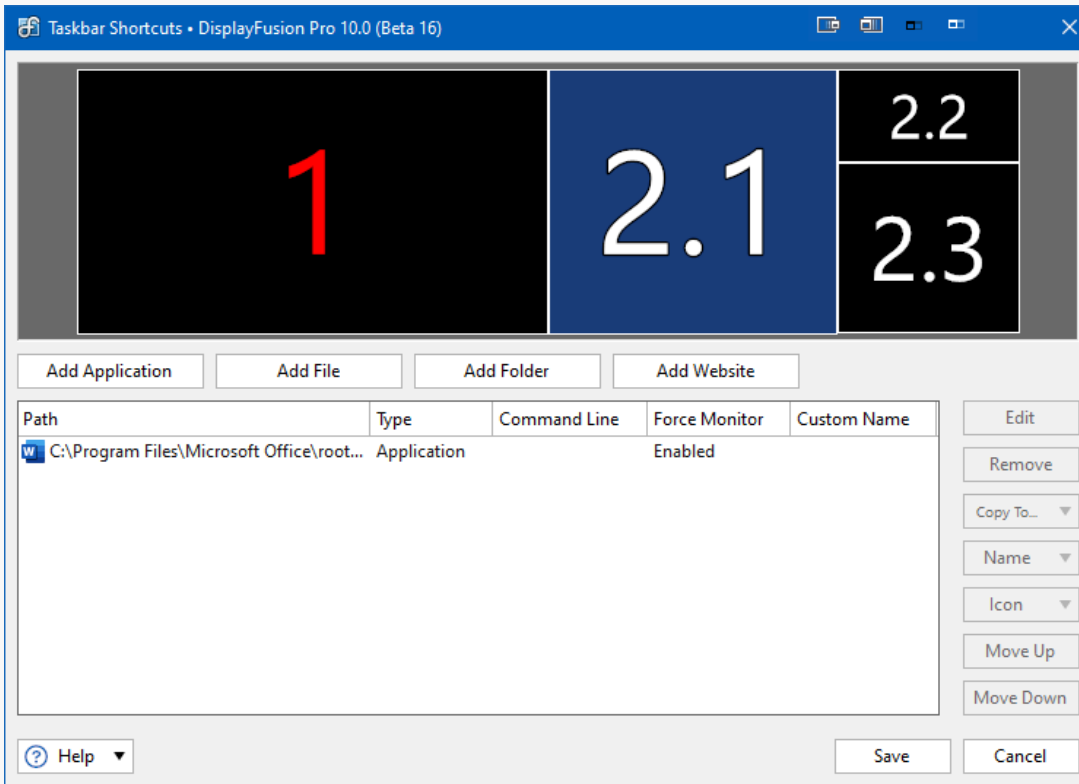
Taskbar Shortcuts • DisplayFusion Pro 10.0 (Beta 16)

1

2.1

2.2

2.3

Add Application | Add File | Add Folder | Add Website

| Path | Type | Command Line | Force Monitor | Custom Name |
|---|---|---|---|---|
| C:\Program Files\Microsoft Office\root... | Application | | Enabled | |

Edit
Remove
Copy To...
Name
Icon
Move Up
Move Down

Help

Save
Cancel